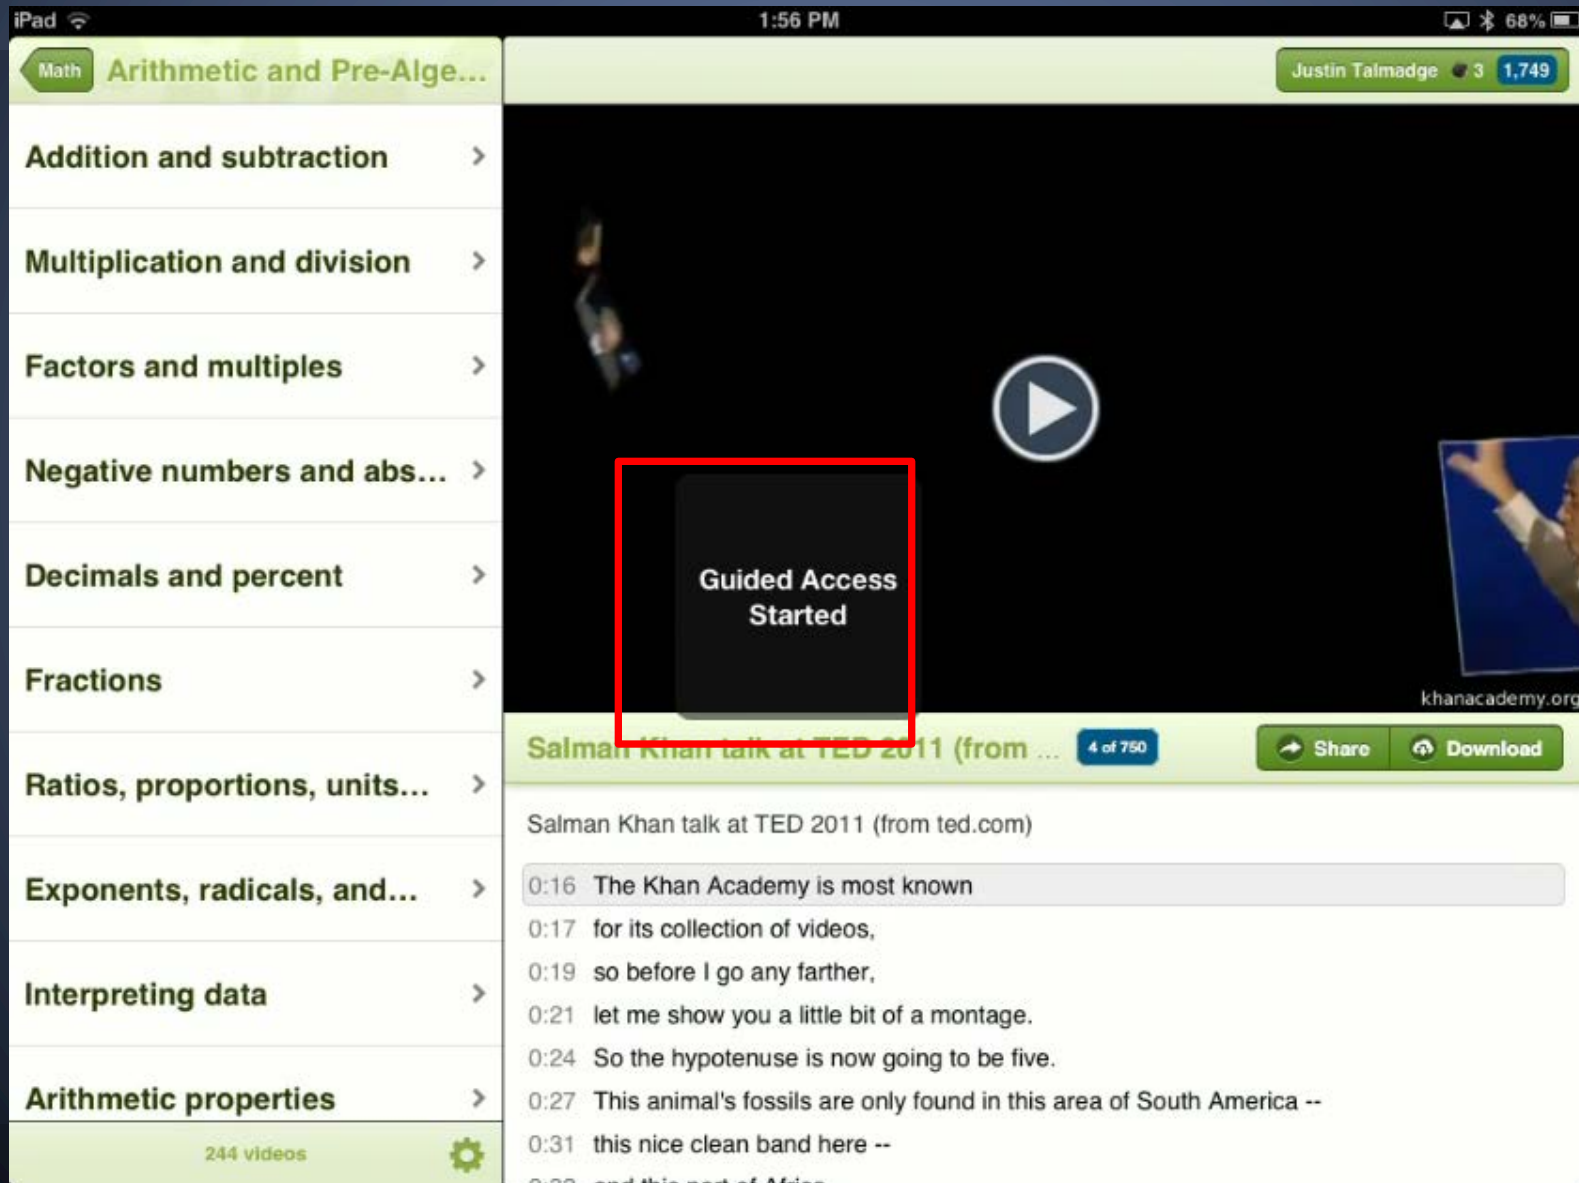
iPad 1:56 PM 68%

Math Arithmetic and Pre-Alge...

Justin Talmadge 3 1,749

Addition and subtraction

Multiplication and division

Factors and multiples

Negative numbers and abs...

Decimals and percent

Fractions

Ratios, proportions, units...

Exponents, radicals, and...

Interpreting data

Arithmetic properties

244 videos

Guided Access Started

khanacademy.org

Salman Khan talk at TED 2011 (from ... 4 of 750

Share Download

Salman Khan talk at TED 2011 (from ted.com)

0:16 The Khan Academy is most known

0:17 for its collection of videos,

0:19 so before I go any farther,

0:21 let me show you a little bit of a montage.

0:24 So the hypotenuse is now going to be five.

0:27 This animal's fossils are only found in this area of South America --

0:31 this nice clean band here --

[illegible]